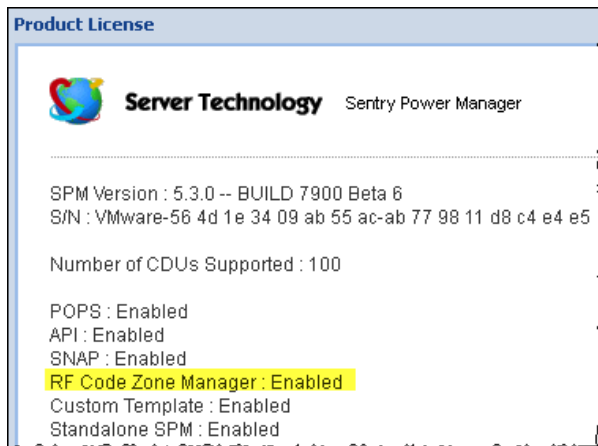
Product License

Server Technology Sentry Power Manager

SPM Version : 5.3.0 -- BUILD 7900 Beta 6
S/N : VMware-56 4d 1e 34 09 ab 55 ac-ab 77 98 11 d8 c4 e4 e5

Number of CDUs Supported : 100

POPS : Enabled
API : Enabled
SNAP : Enabled
RF Code Zone Manager : Enabled
Custom Template : Enabled
Standalone SPM : Enabled
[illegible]